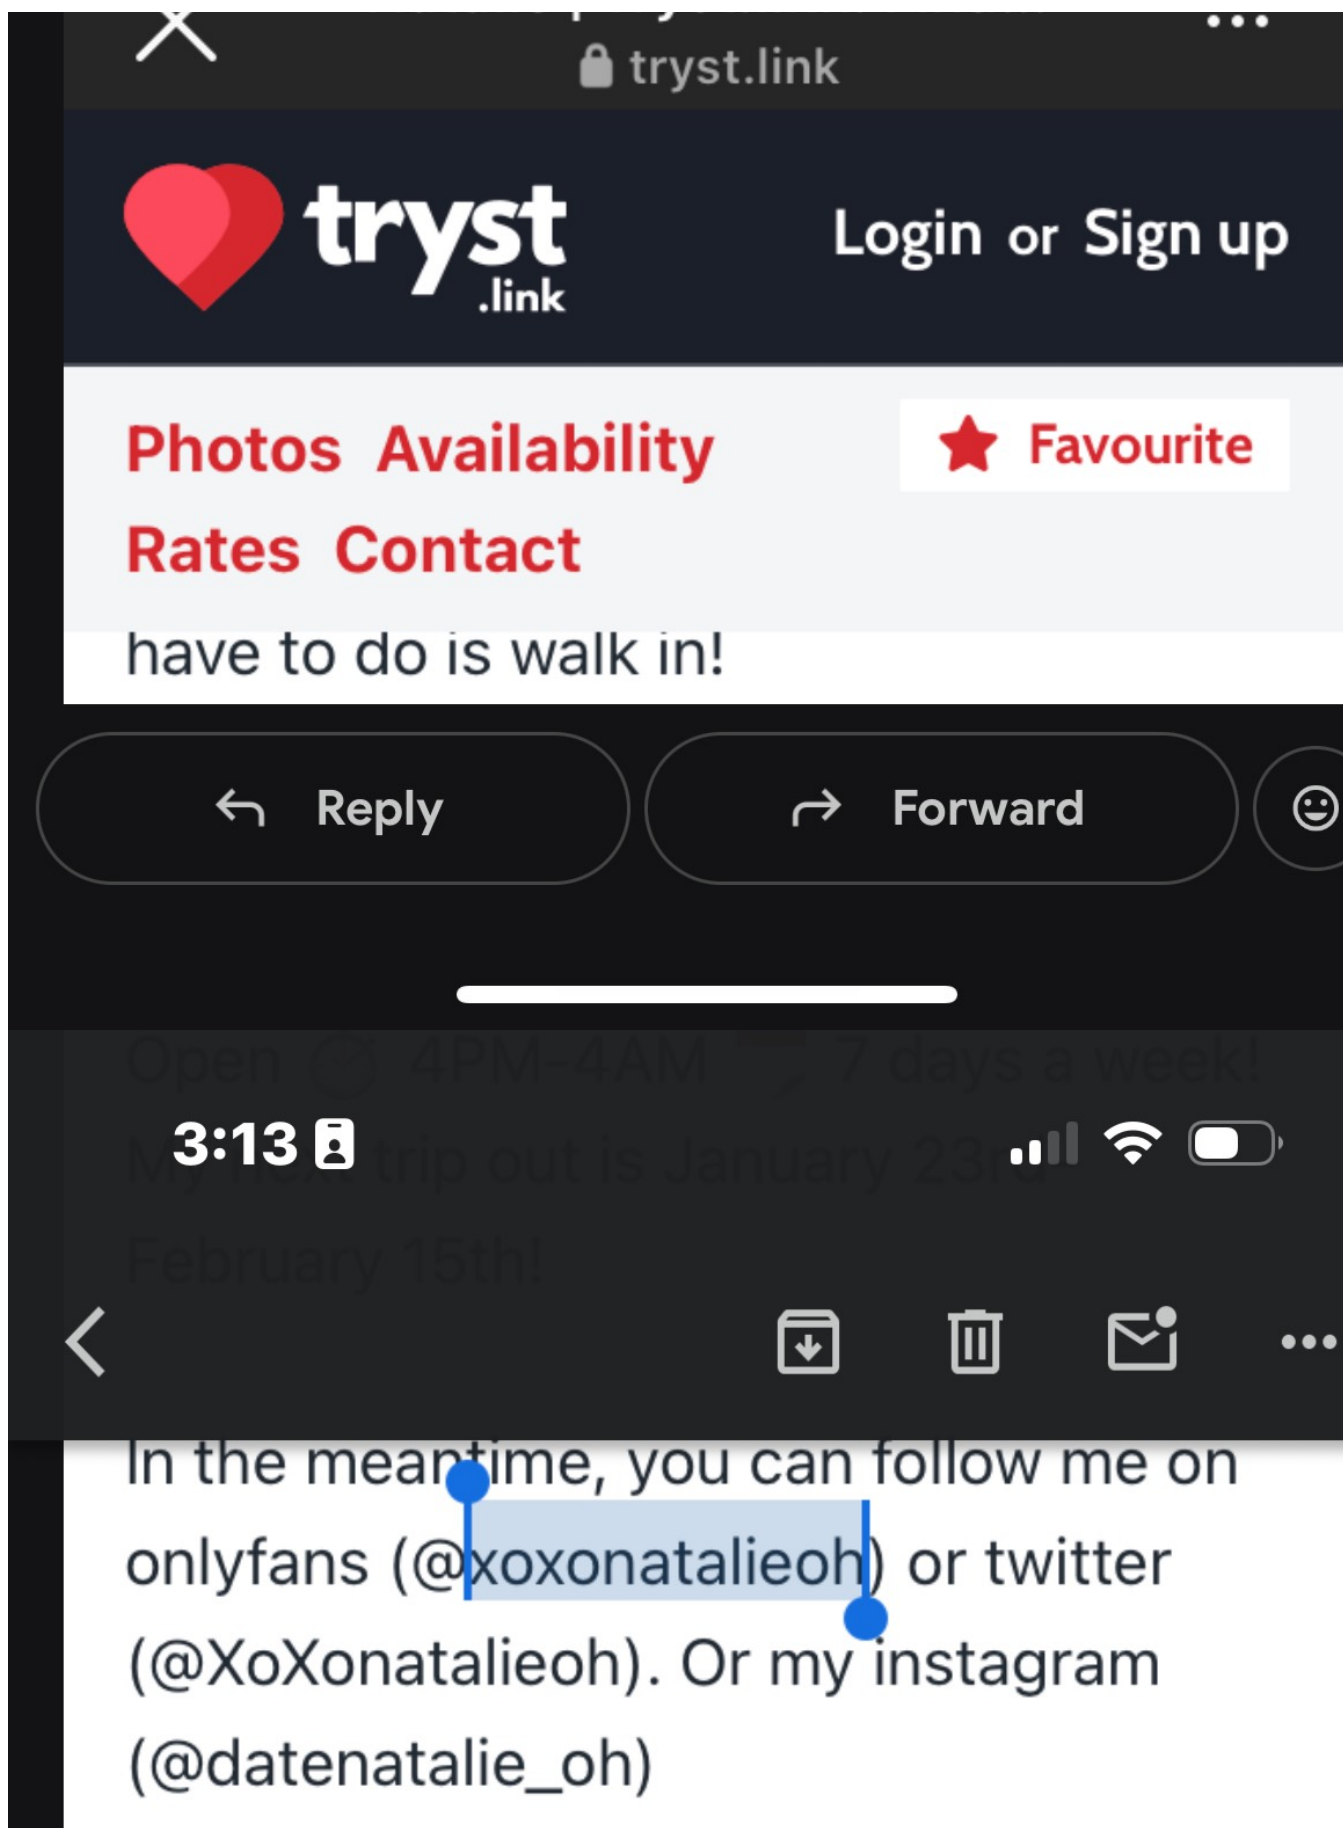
tryst.link

tryst .link

Login or Sign up

Photos Availability

Favourite

Rates Contact

have to do is walk in!

Reply

Forward

Open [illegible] 4PM-4AM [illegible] 7 days a week!

3:13

My next trip out is January 23rd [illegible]

February 15th!

In the meantime, you can follow me on onlyfans (@xoxonatalieoh) or twitter (@XoXonatalieoh). Or my instagram (@datenatalie_oh)